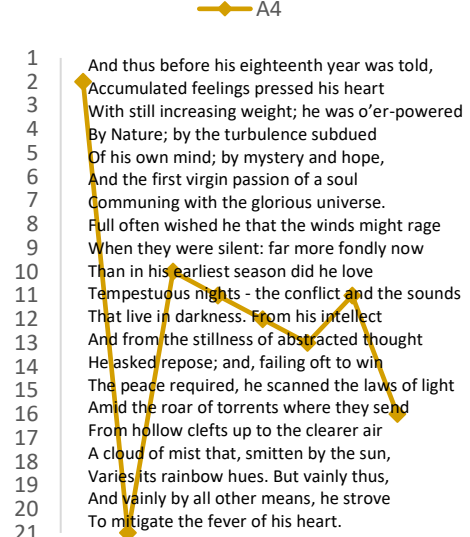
A4

1 And thus before his eighteenth year was told,
2 Accumulated feelings pressed his heart
3 With still increasing weight; he was o'er-powered
4 By Nature; by the turbulence subdued
5 Of his own mind; by mystery and hope,
6 And the first virgin passion of a soul
7 Communing with the glorious universe.
8 Full often wished he that the winds might rage
9 When they were silent: far more fondly now
10 Than in his earliest season did he love
11 Tempestuous nights - the conflict and the sounds
12 That live in darkness. From his intellect
13 And from the stillness of abstracted thought
14 He asked repose; and, failing oft to win
15 The peace required, he scanned the laws of light
16 Amid the roar of torrents where they send
17 From hollow clefts up to the clearer air
18 A cloud of mist that, smitten by the sun,
19 Varies its rainbow hues. But vainly thus,
20 And vainly by all other means, he strove
21 To mitigate the fever of his heart.